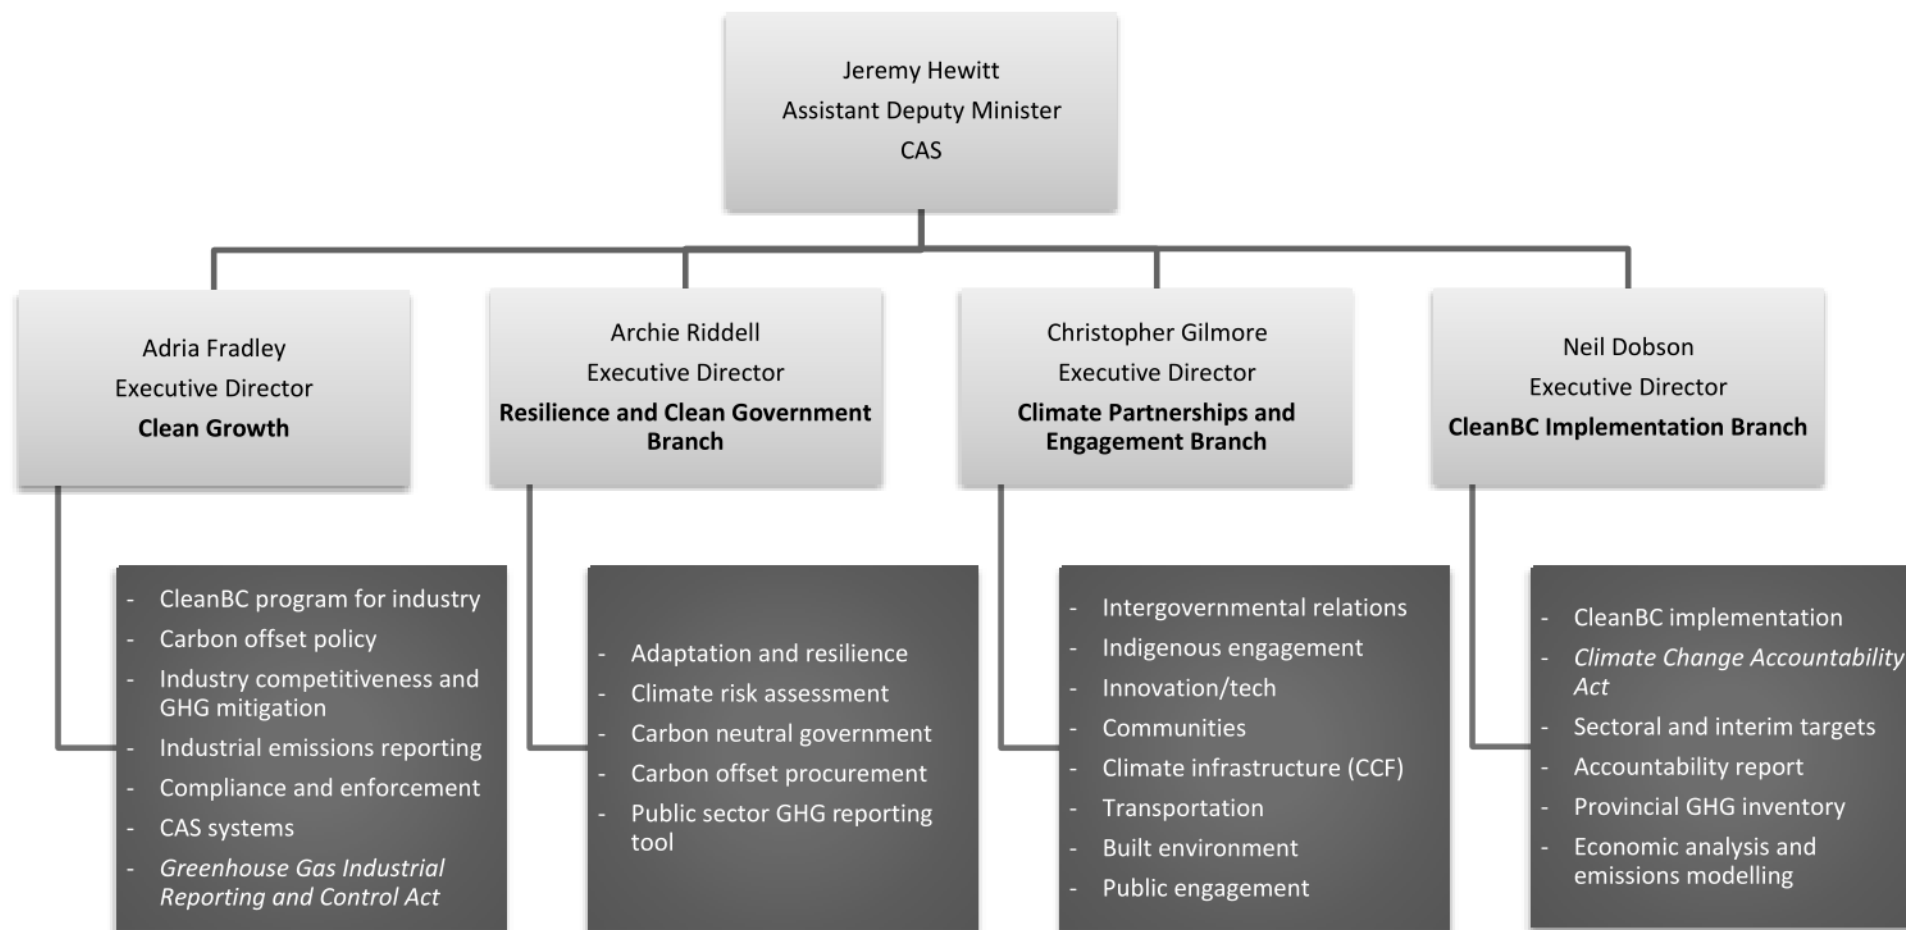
Jeremy Hewitt
Assistant Deputy Minister
CAS

Adria Fradley
Executive Director
**Clean Growth**

- CleanBC program for industry
- Carbon offset policy
- Industry competitiveness and GHG mitigation
- Industrial emissions reporting
- Compliance and enforcement
- CAS systems
- *Greenhouse Gas Industrial Reporting and Control Act*

Archie Riddell
Executive Director
**Resilience and Clean Government Branch**

- Adaptation and resilience
- Climate risk assessment
- Carbon neutral government
- Carbon offset procurement
- Public sector GHG reporting tool

Christopher Gilmore
Executive Director
**Climate Partnerships and Engagement Branch**

- Intergovernmental relations
- Indigenous engagement
- Innovation/tech
- Communities
- Climate infrastructure (CCF)
- Transportation
- Built environment
- Public engagement

Neil Dobson
Executive Director
**CleanBC Implementation Branch**

- CleanBC implementation
- *Climate Change Accountability Act*
- Sectoral and interim targets
- Accountability report
- Provincial GHG inventory
- Economic analysis and emissions modelling